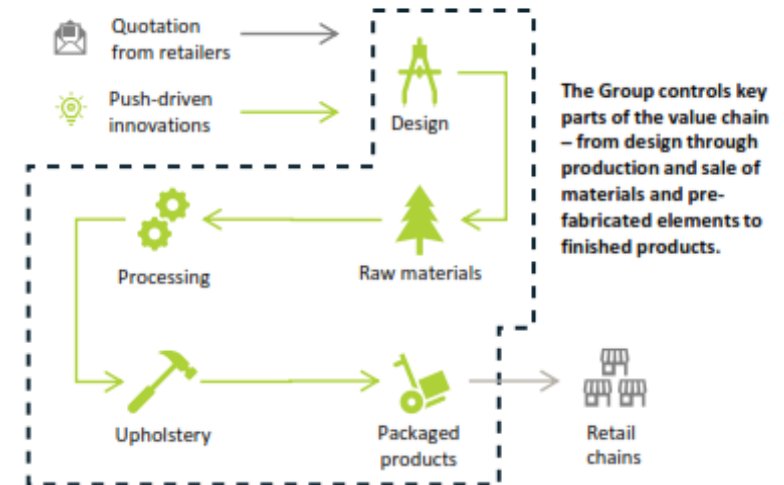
Quotation from retailers

Push-driven innovations

Design

The Group controls key parts of the value chain – from design through production and sale of materials and pre-fabricated elements to finished products.

Processing

Raw materials

Upholstery

Packaged products

Retail chains